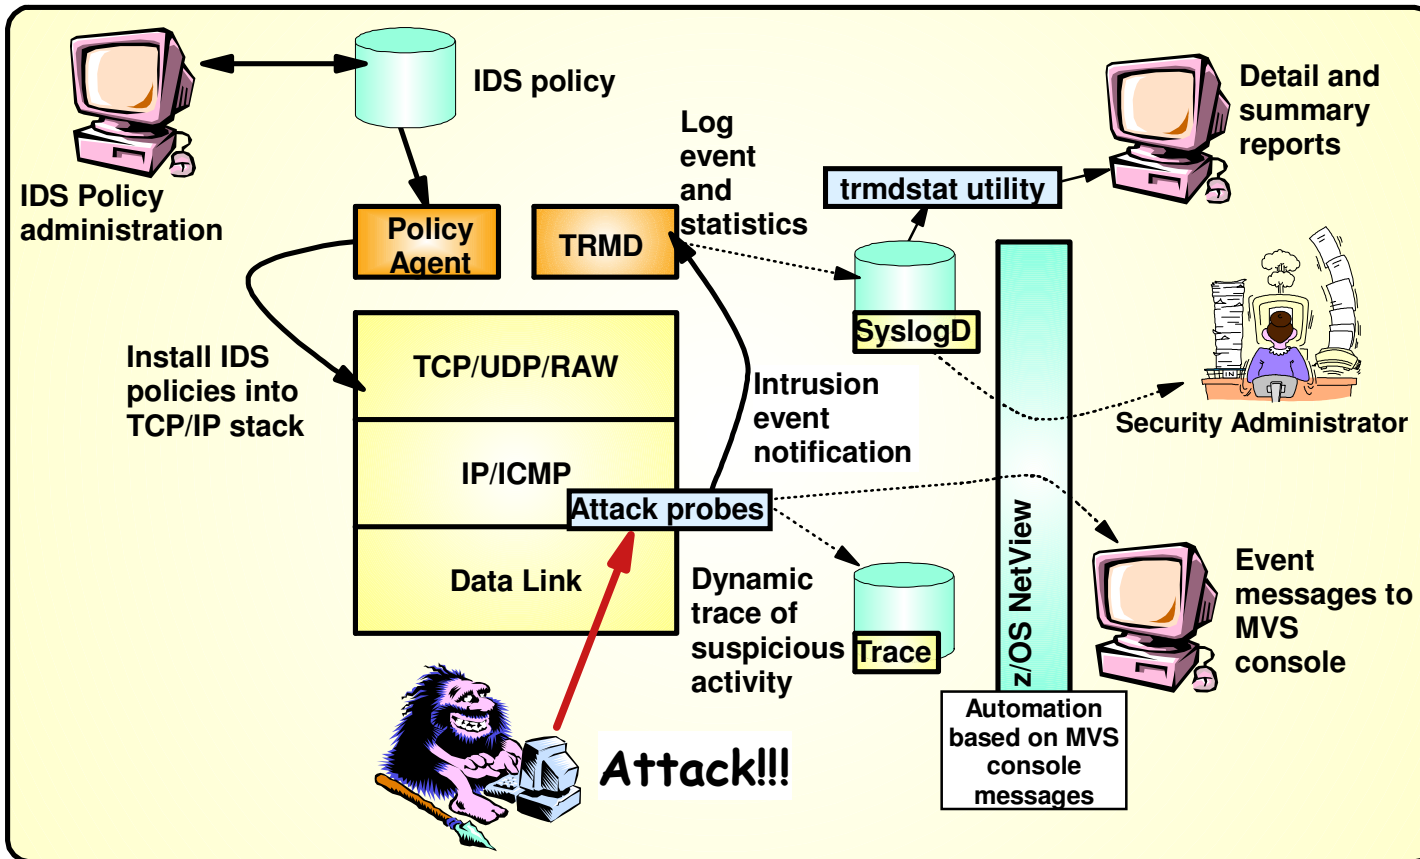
IDS policy

IDS Policy administration

Policy Agent

TRMD

Log event and statistics

trmdstat utility

Detail and summary reports

SyslogD

Security Administrator

Install IDS policies into TCP/IP stack

TCP/UDP/RAW

IP/ICMP

Data Link

Attack probes

Intrusion event notification

Dynamic trace of suspicious activity

Trace

z/OS NetView

Event messages to MVS console

Automation based on MVS console messages

Attack!!!